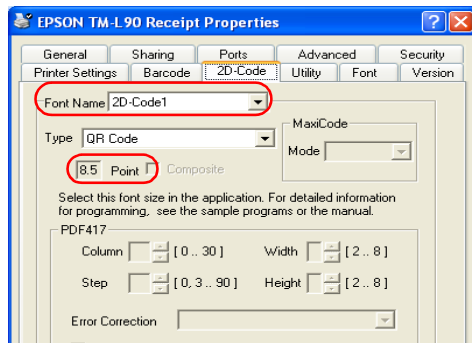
EPSON TM-L90 Receipt Properties

General
Sharing
Ports
Advanced
Security
Printer Settings
Barcode
2D-Code
Utility
Font
Version

Font Name 2D-Code1

Type QR Code

MaxiCode
Mode

8.5 Point Composite

Select this font size in the application. For detailed information for programming, see the sample programs or the manual.

PDF417

Column [ 0 .. 30 ]
Width [ 2 .. 8 ]

Step [ 0, 3 .. 90 ]
Height [ 2 .. 8 ]

Error Correction